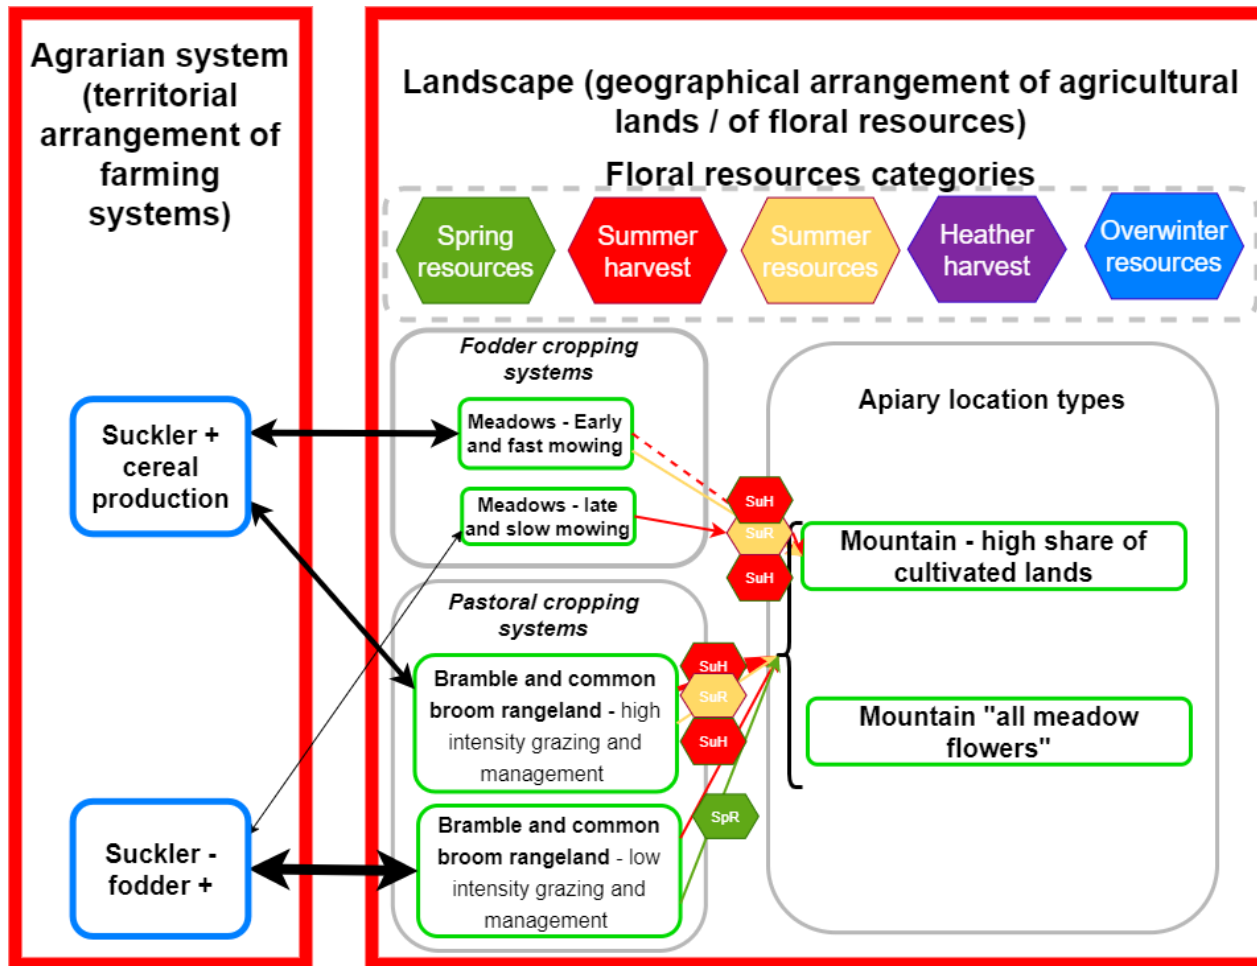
Agrarian system (territorial arrangement of farming systems)

Landscape (geographical arrangement of agricultural lands / of floral resources)

Floral resources categories

Spring resources

Summer harvest

Summer resources

Heather harvest

Overwinter resources

Suckler + cereal production

Suckler - fodder +

Fodder cropping systems

Meadows - Early and fast mowing

Meadows - late and slow mowing

Pastoral cropping systems

Bramble and common broom rangeland - high intensity grazing and management

Bramble and common broom rangeland - low intensity grazing and management

SuH

SuR

SuH

SuH

SuR

SuH

SpR

Apiary location types

Mountain - high share of cultivated lands

Mountain "all meadow flowers"